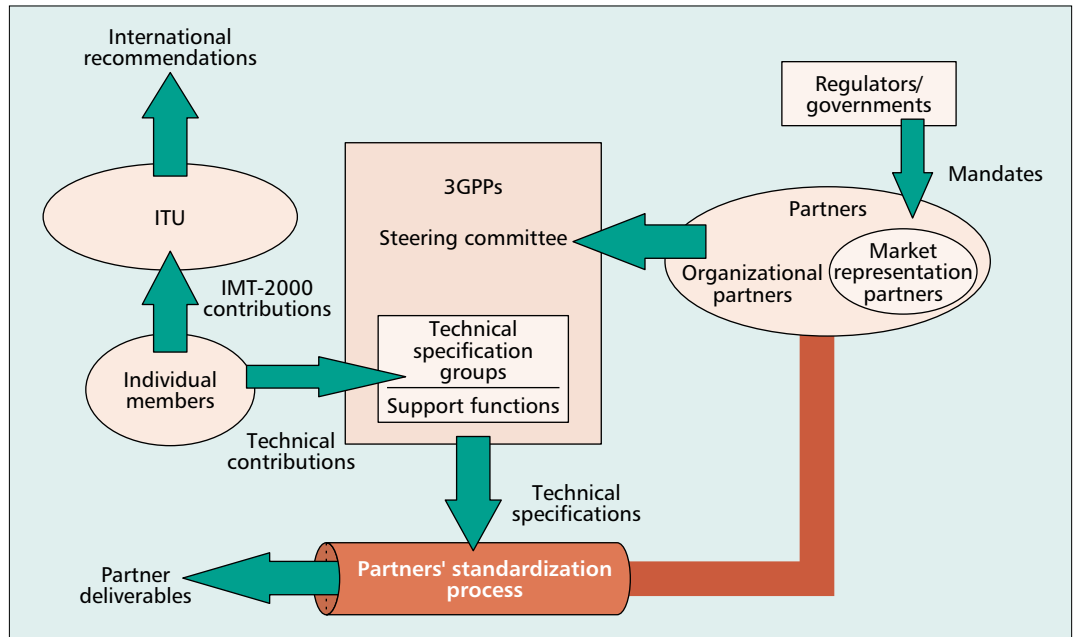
International recommendations

Regulators/ governments

Mandates

ITU

3GPPs

Steering committee

Partners

Organizational partners

Market representation partners

IMT-2000 contributions

Technical specification groups

Support functions

Individual members

Technical contributions

Technical specifications

Partner deliverables

Partners' standardization process